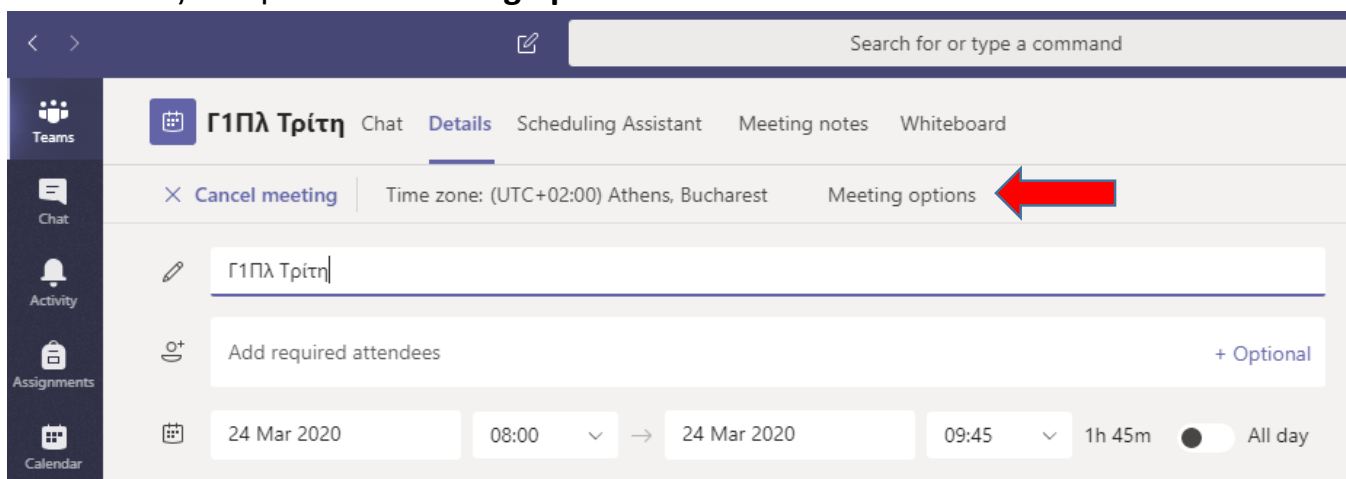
Search for or type a command

Teams

Chat

Activity

Assignments

Calendar

Γ1Πλ Τρίτη Chat Details Scheduling Assistant Meeting notes Whiteboard

× Cancel meeting Time zone: (UTC+02:00) Athens, Bucharest Meeting options

Γ1Πλ Τρίτη

Add required attendees + Optional

24 Mar 2020 08:00 → 24 Mar 2020 09:45 1h 45m All day